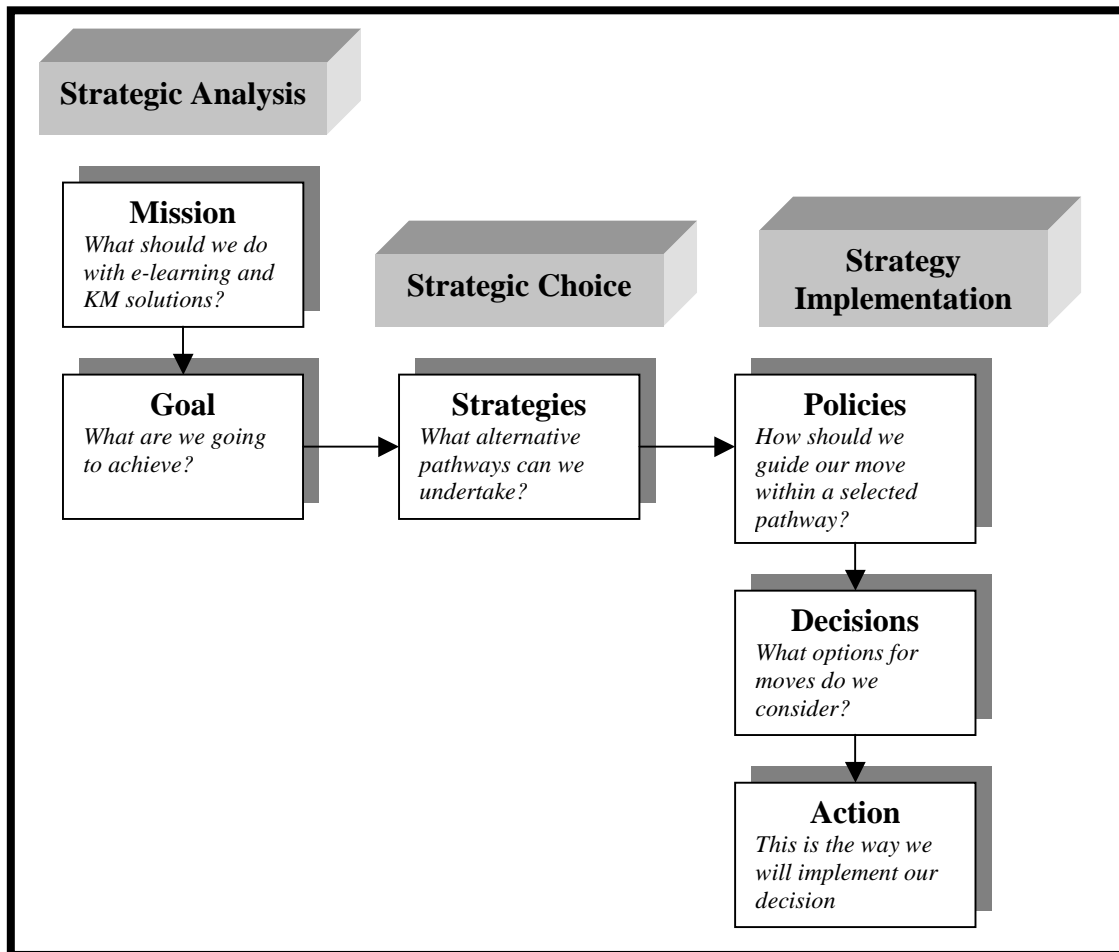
Strategic Analysis

Mission
What should we do with e-learning and KM solutions?

Goal
What are we going to achieve?

Strategic Choice

Strategies
What alternative pathways can we undertake?

Strategy Implementation

Policies
How should we guide our move within a selected pathway?

Decisions
What options for moves do we consider?

Action
This is the way we will implement our decision